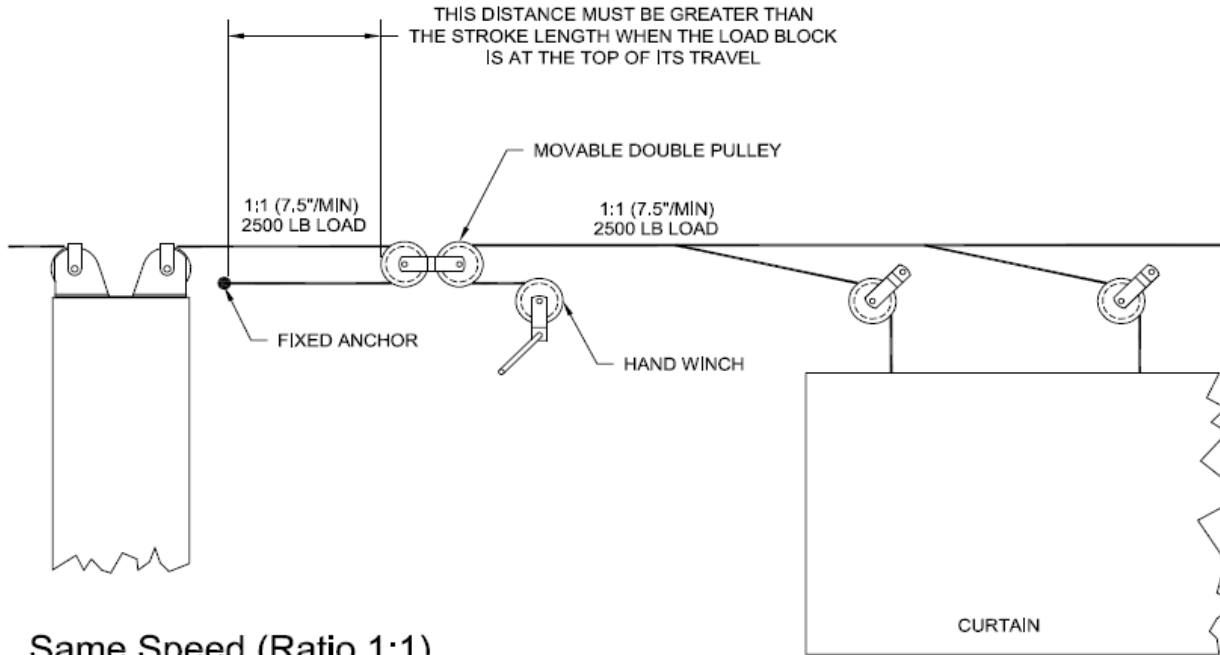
THIS DISTANCE MUST BE GREATER THAN THE STROKE LENGTH WHEN THE LOAD BLOCK IS AT THE TOP OF ITS TRAVEL

MOVABLE DOUBLE PULLEY

1:1 (7.5"/MIN)
2500 LB LOAD

1:1 (7.5"/MIN)
2500 LB LOAD

FIXED ANCHOR

HAND WINCH

CURTAIN

Same Speed (Ratio 1:1)